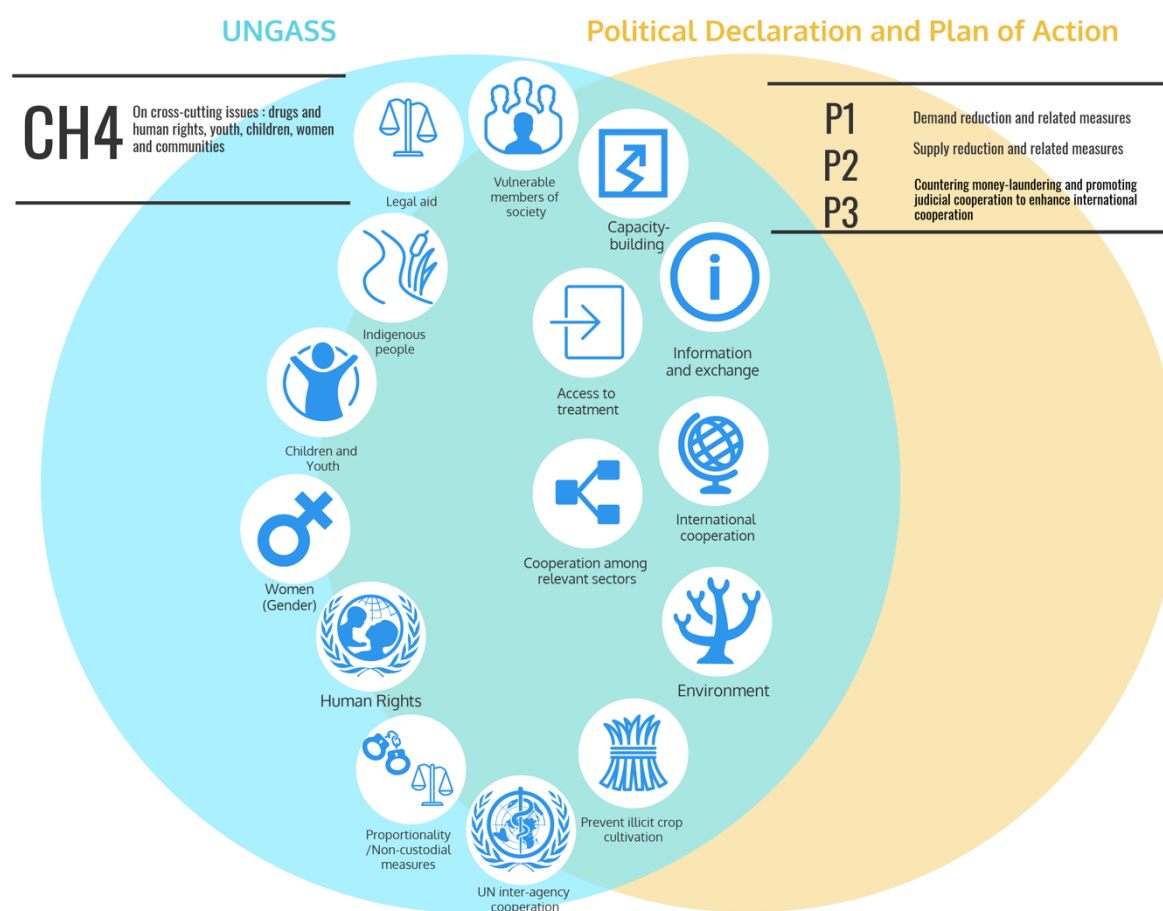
UNGASS

Political Declaration and Plan of Action

CH4 On cross-cutting issues : drugs and human rights, youth, children, women and communities

P1 Demand reduction and related measures
P2 Supply reduction and related measures
P3 Countering money-laundering and promoting judicial cooperation to enhance international cooperation

Legal aid

Vulnerable members of society

Capacity-building

Indigenous people

Information and exchange

Access to treatment

Children and Youth

International cooperation

Cooperation among relevant sectors

Women (Gender)

Environment

Human Rights

Prevent illicit crop cultivation

Proportionality /Non-custodial measures

UN inter-agency cooperation